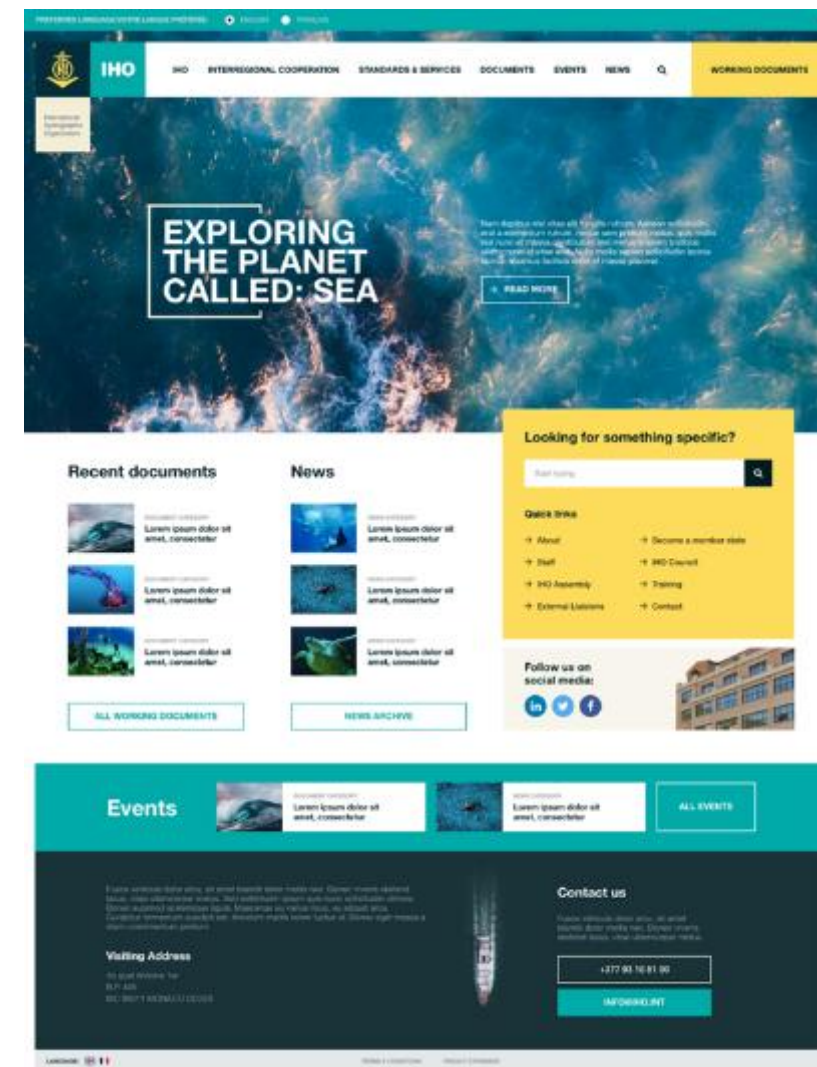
PREFERRED LANGUAGE/VOTRE LANGUE PRÉFÉRÉE English Français

IHO

IHO INTERREGIONAL COOPERATION STANDARDS & SERVICES DOCUMENTS EVENTS NEWS WORKING DOCUMENTS

International Hydrographic Organization

EXPLORING THE PLANET CALLED: SEA

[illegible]

READ MORE

Looking for something specific?

Start typing

Quick links

About
Staff
IHO Assembly
External Liaisons
Become a member state
IHO Council
Training
Contact

Recent documents

DOCUMENT CATEGORY
Lorem ipsum dolor sit amet, consectetur

DOCUMENT CATEGORY
Lorem ipsum dolor sit amet, consectetur

DOCUMENT CATEGORY
Lorem ipsum dolor sit amet, consectetur

ALL WORKING DOCUMENTS

News

NEWS CATEGORY
Lorem ipsum dolor sit amet, consectetur

NEWS CATEGORY
Lorem ipsum dolor sit amet, consectetur

NEWS CATEGORY
Lorem ipsum dolor sit amet, consectetur

NEWS ARCHIVE

Follow us on social media:

Events

DOCUMENT CATEGORY
Lorem ipsum dolor sit amet, consectetur

NEWS CATEGORY
Lorem ipsum dolor sit amet, consectetur

ALL EVENTS

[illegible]

Visiting Address

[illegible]

Contact us

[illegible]

+377 93 10 81 00

INFO@IHO.INT

LANGUAGE

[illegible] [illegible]